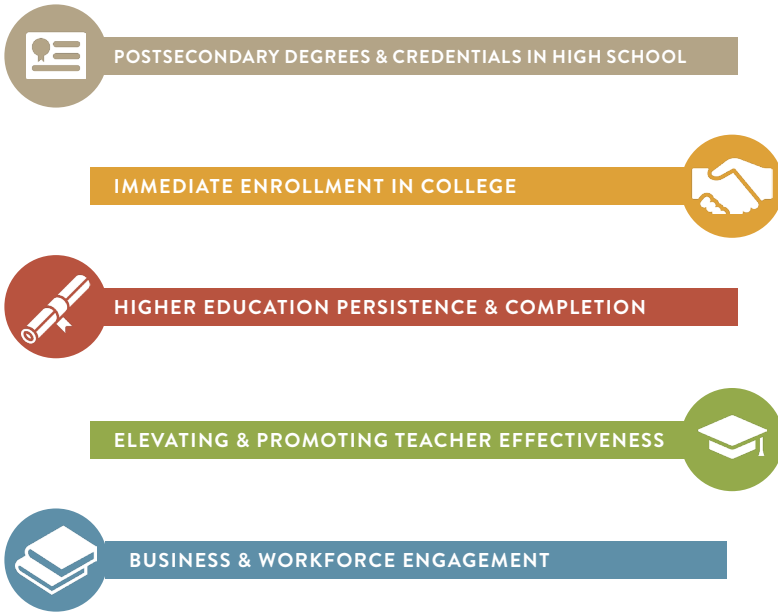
POSTSECONDARY DEGREES & CREDENTIALS IN HIGH SCHOOL

IMMEDIATE ENROLLMENT IN COLLEGE

HIGHER EDUCATION PERSISTENCE & COMPLETION

ELEVATING & PROMOTING TEACHER EFFECTIVENESS

BUSINESS & WORKFORCE ENGAGEMENT